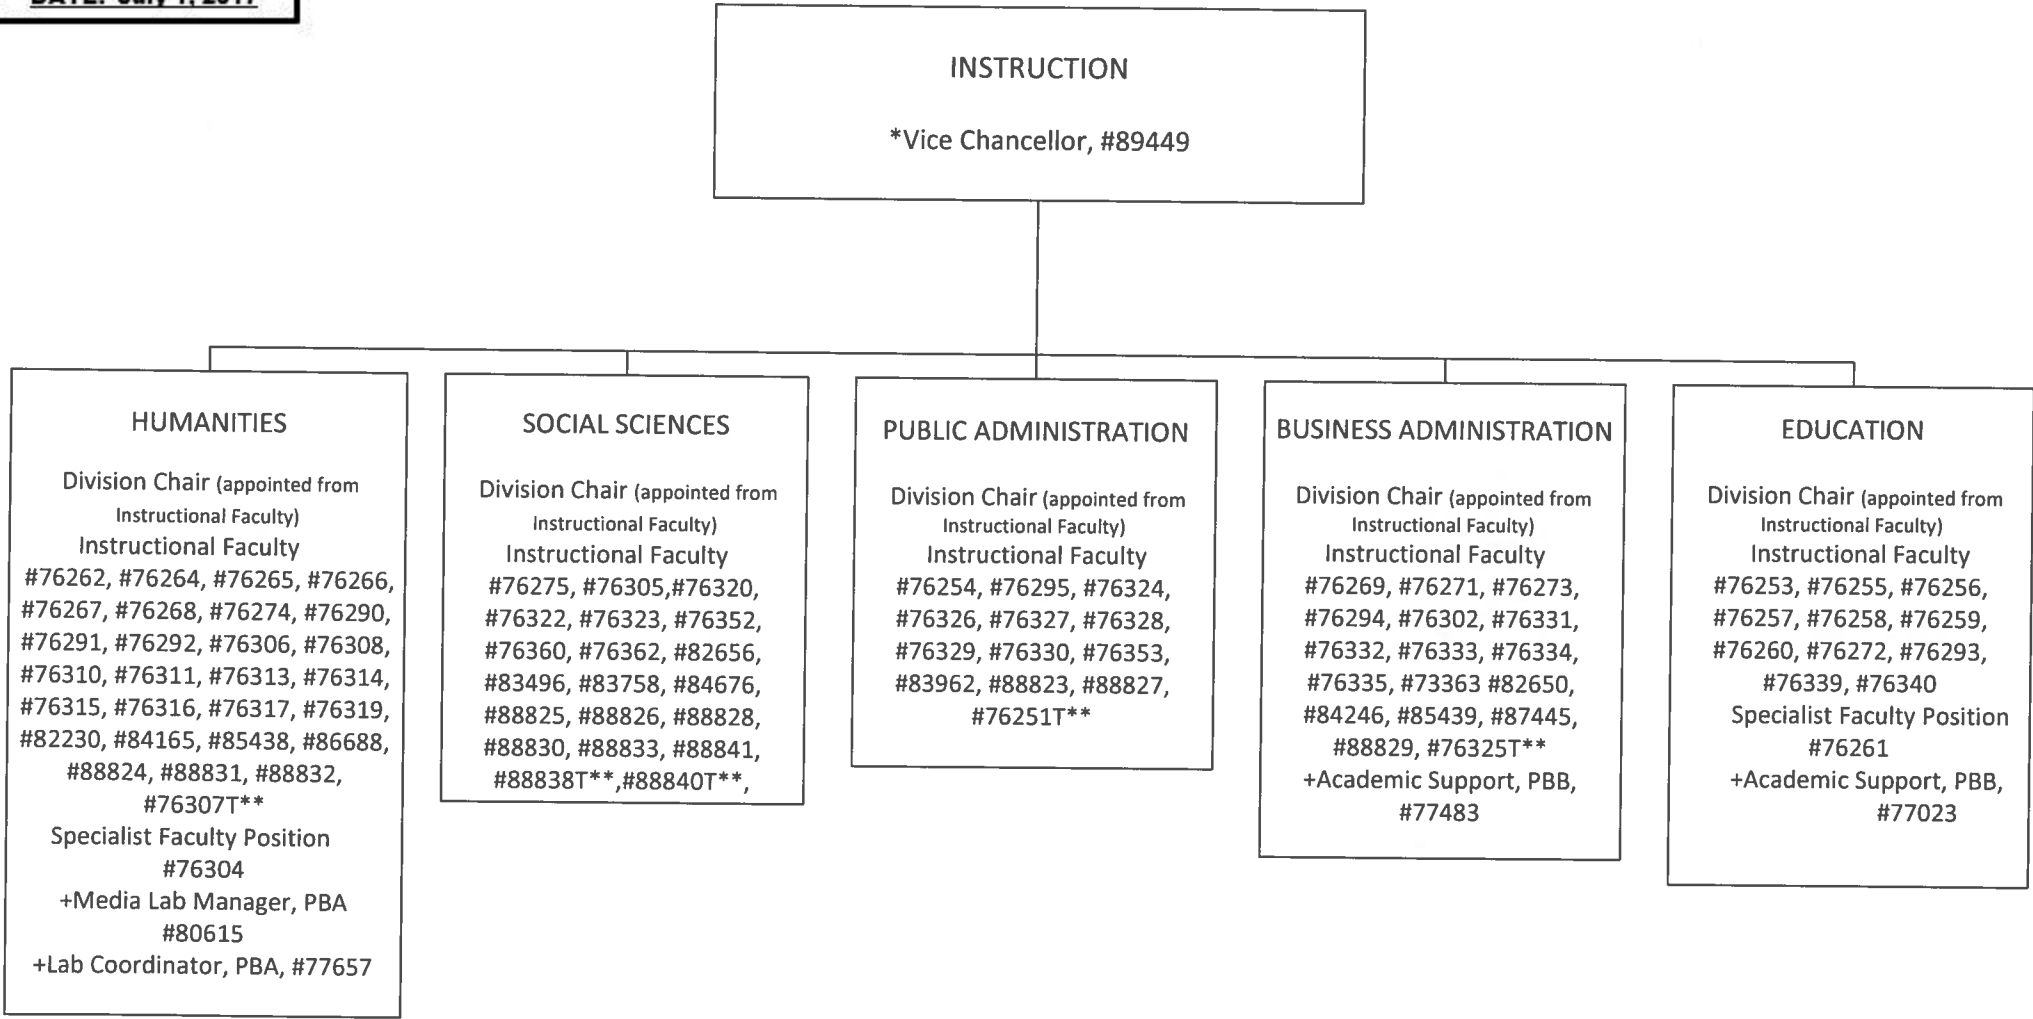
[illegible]

INSTRUCTION

*Vice Chancellor, #89449

HUMANITIES

Division Chair (appointed from Instructional Faculty)
Instructional Faculty
#76262, #76264, #76265, #76266, #76267, #76268, #76274, #76290, #76291, #76292, #76306, #76308, #76310, #76311, #76313, #76314, #76315, #76316, #76317, #76319, #82230, #84165, #85438, #86688, #88824, #88831, #88832, #76307T**
Specialist Faculty Position #76304
+Media Lab Manager, PBA #80615
+Lab Coordinator, PBA, #77657

SOCIAL SCIENCES

Division Chair (appointed from Instructional Faculty)
Instructional Faculty
#76275, #76305,#76320, #76322, #76323, #76352, #76360, #76362, #82656, #83496, #83758, #84676, #88825, #88826, #88828, #88830, #88833, #88841, #88838T**,#88840T**,

PUBLIC ADMINISTRATION

Division Chair (appointed from Instructional Faculty)
Instructional Faculty
#76254, #76295, #76324, #76326, #76327, #76328, #76329, #76330, #76353, #83962, #88823, #88827, #76251T**

BUSINESS ADMINISTRATION

Division Chair (appointed from Instructional Faculty)
Instructional Faculty
#76269, #76271, #76273, #76294, #76302, #76331, #76332, #76333, #76334, #76335, #73363 #82650, #84246, #85439, #87445, #88829, #76325T**
+Academic Support, PBB, #77483

EDUCATION

Division Chair (appointed from Instructional Faculty)
Instructional Faculty
#76253, #76255, #76256, #76257, #76258, #76259, #76260, #76272, #76293, #76339, #76340
Specialist Faculty Position #76261
+Academic Support, PBB, #77023